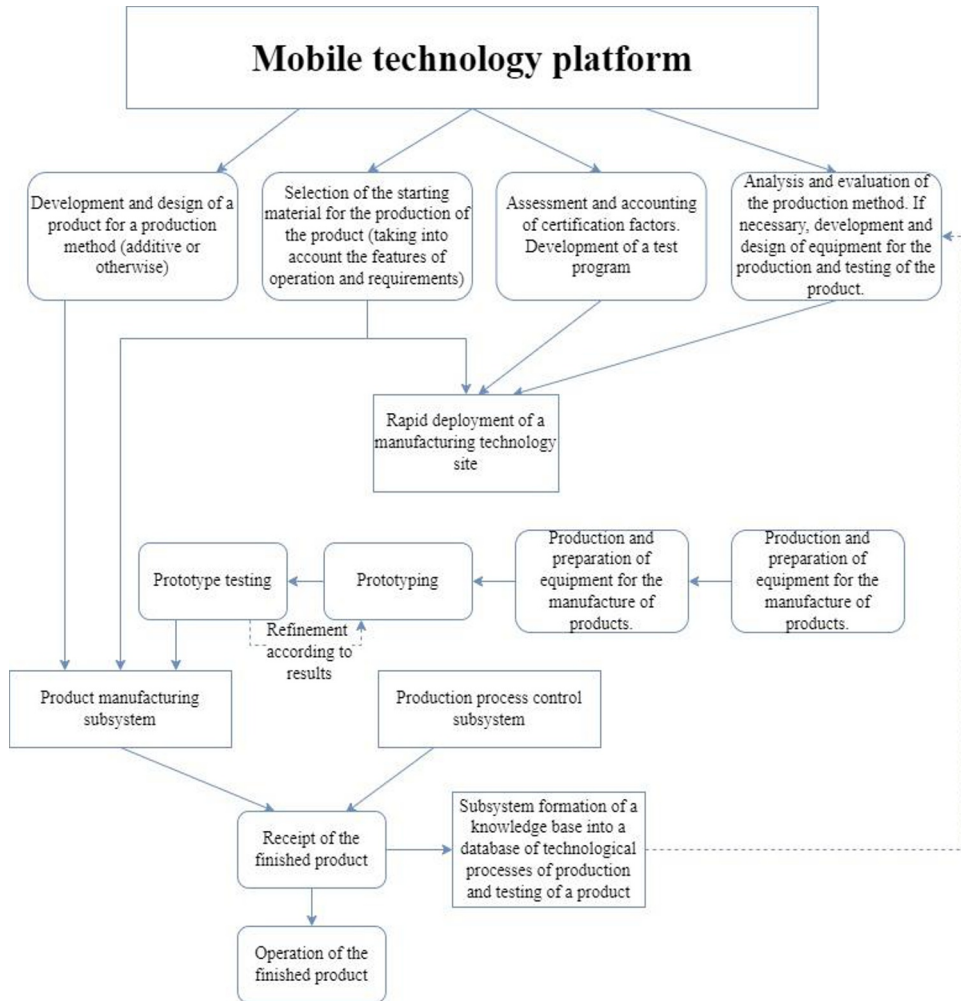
Mobile technology platform

Development and design of a product for a production method (additive or otherwise)

Selection of the starting material for the production of the product (taking into account the features of operation and requirements)

Assessment and accounting of certification factors. Development of a test program

Analysis and evaluation of the production method. If necessary, development and design of equipment for the production and testing of the product.

Rapid deployment of a manufacturing technology site

Prototype testing

Prototyping

Production and preparation of equipment for the manufacture of products.

Production and preparation of equipment for the manufacture of products.

Refinement according to results

Product manufacturing subsystem

Production process control subsystem

Receipt of the finished product

Subsystem formation of a knowledge base into a database of technological processes of production and testing of a product

Operation of the finished product